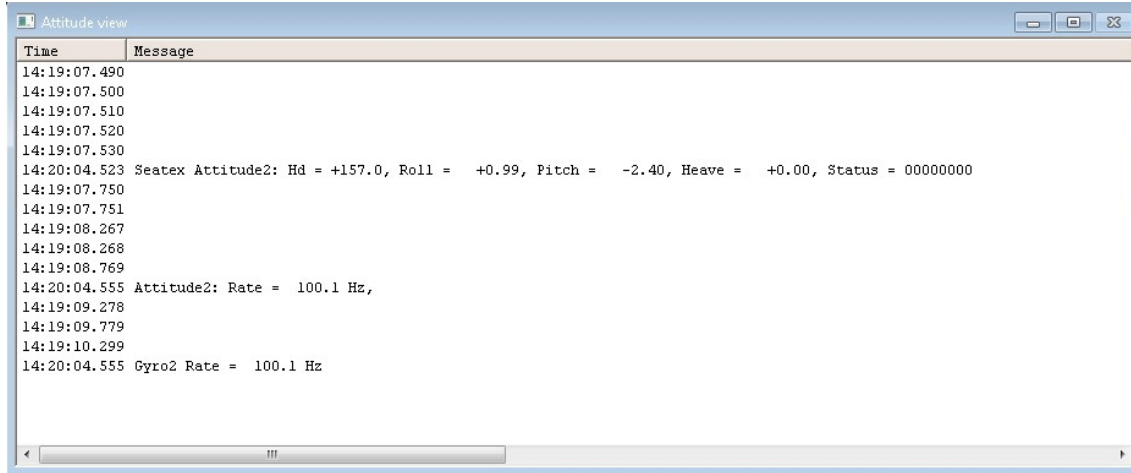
Attitude view

| Time | Message |
|---|---|
| 14:19:07.490 | |
| 14:19:07.500 | |
| 14:19:07.510 | |
| 14:19:07.520 | |
| 14:19:07.530 | |
| 14:20:04.523 | Seatex Attitude2: Hd = +157.0, Roll = +0.99, Pitch = -2.40, Heave = +0.00, Status = 00000000 |
| 14:19:07.750 | |
| 14:19:07.751 | |
| 14:19:08.267 | |
| 14:19:08.268 | |
| 14:19:08.769 | |
| 14:20:04.555 | Attitude2: Rate = 100.1 Hz, |
| 14:19:09.278 | |
| 14:19:09.779 | |
| 14:19:10.299 | |
| 14:20:04.555 | Gyro2 Rate = 100.1 Hz |